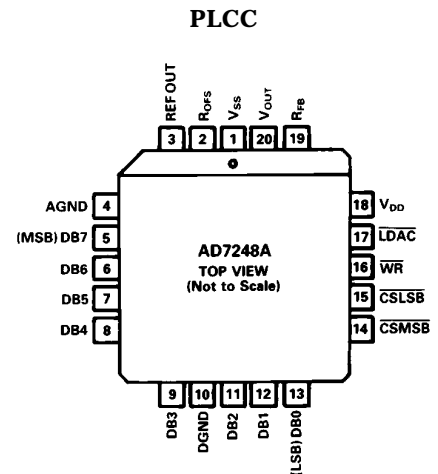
PLCC

REF OUT
$R_{OFS}$
$V_{SS}$
$V_{OUT}$
$R_{FB}$

3
2
1
20
19

AGND 4
(MSB) DB7 5
DB6 6
DB5 7
DB4 8

AD7248A
TOP VIEW
(Not to Scale)

18 $V_{DD}$
17 $\overline{LDAC}$
16 $\overline{WR}$
15 $\overline{CSLSB}$
14 $\overline{CSMSB}$

9
10
11
12
13

DB3
DGND
DB2
DB1
(LSB) DB0